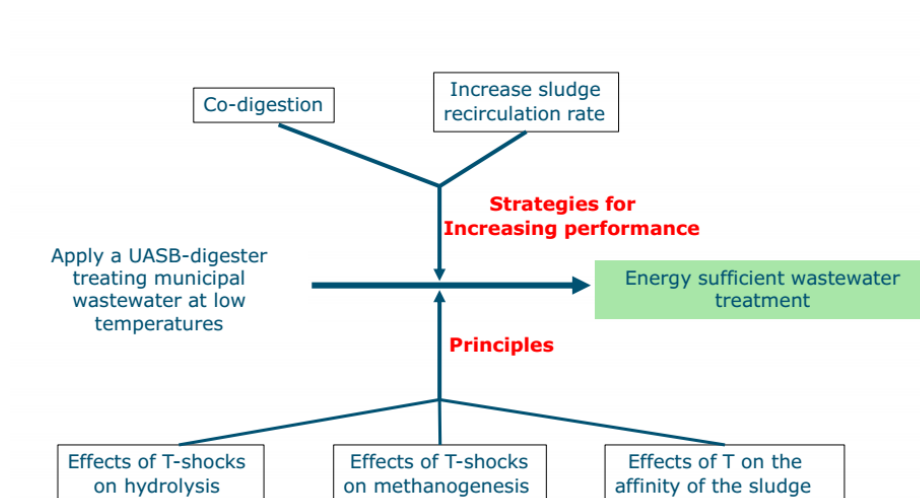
Co-digestion

Increase sludge recirculation rate

Strategies for Increasing performance

Apply a UASB-digester treating municipal wastewater at low temperatures

Energy sufficient wastewater treatment

Principles

Effects of T-shocks on hydrolysis

Effects of T-shocks on methanogenesis

Effects of T on the affinity of the sludge